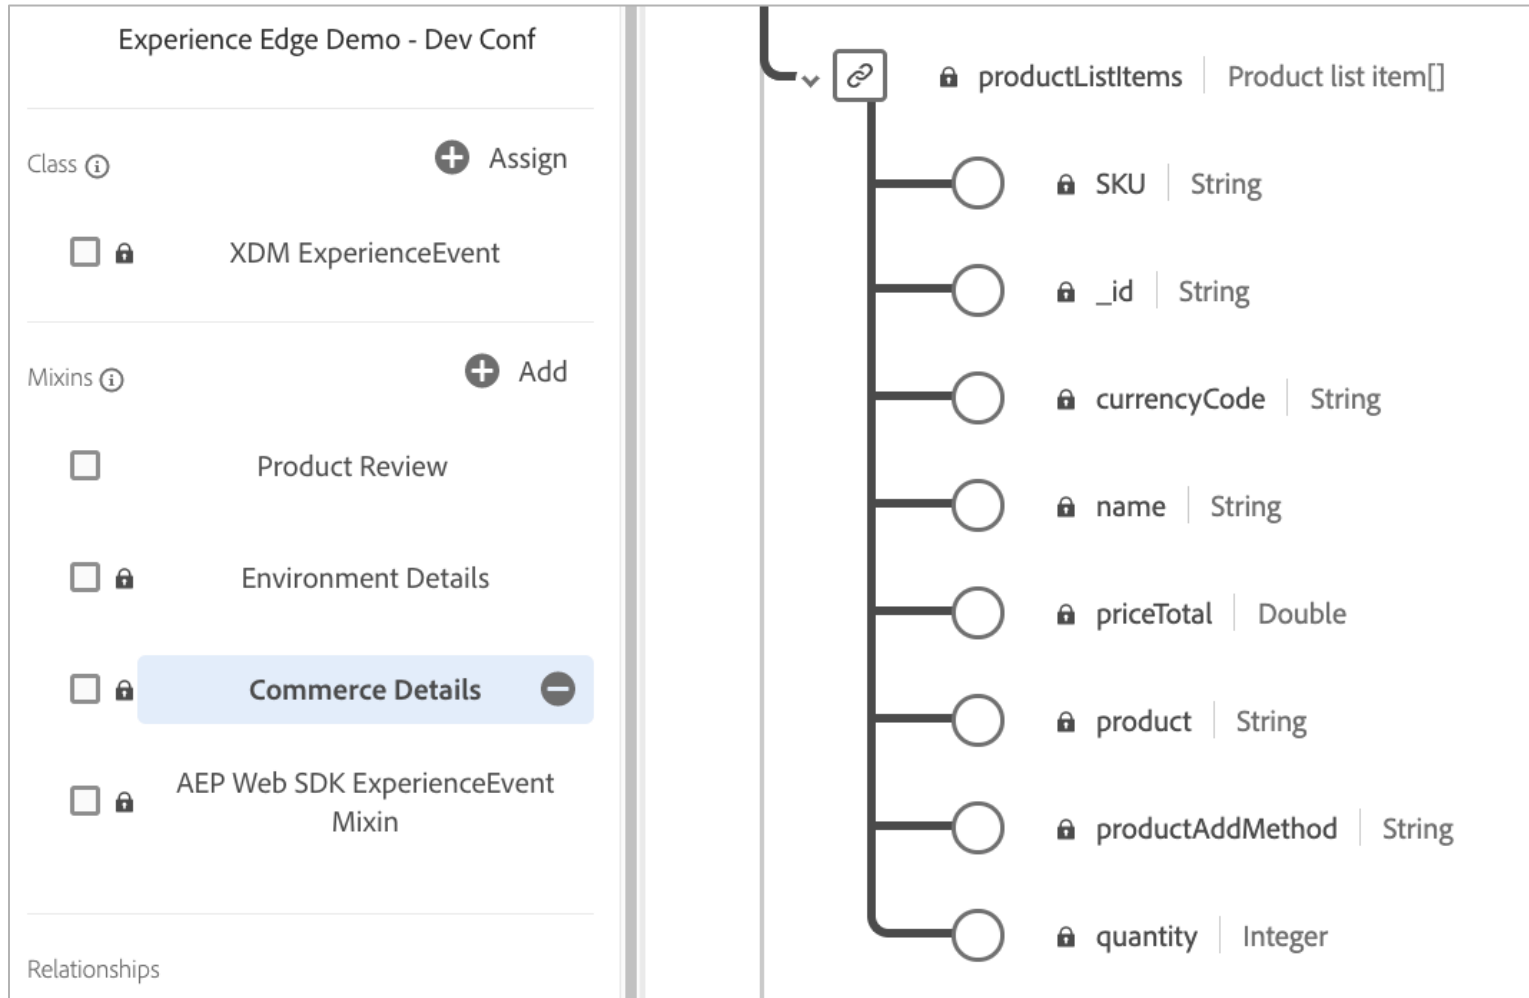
Experience Edge Demo - Dev Conf

Class

Assign

XDM ExperienceEvent

Mixins

Add

Product Review

Environment Details

Commerce Details

AEP Web SDK ExperienceEvent Mixin

Relationships

productListItems | Product list item[]

SKU | String

_id | String

currencyCode | String

name | String

priceTotal | Double

product | String

productAddMethod | String

quantity | Integer